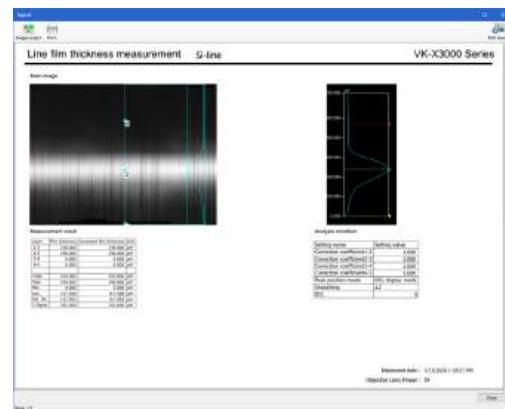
Line film thickness measurement S-line

VK-X3000 Series

Main image

Measurement result

Analysis condition

| Setting name | Setting value |
|---|---|
| Correction coefficient1-2 | 1.000 |
| Correction coefficient2-3 | 1.000 |
| Correction coefficient3-4 | 1.000 |
| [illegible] | 1.000 |
| Peak position mode | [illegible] |
| Smoothing | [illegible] |
| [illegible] | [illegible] |

Measurement date : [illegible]

Objective Lens Power : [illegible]

Close